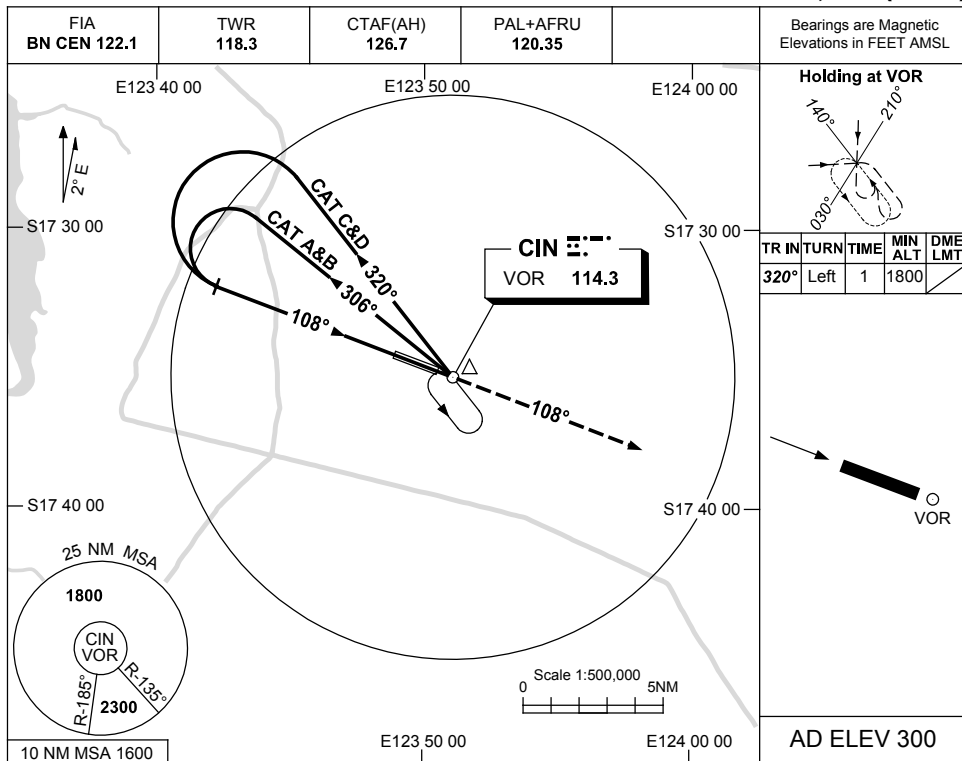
| FIA BN CEN 122.1 | TWR 118.3 | CTAF(AH) 126.7 | PAL+AFRU 120.35 | | Bearings are Magnetic Elevations in FEET AMSL |
|---|---|---|---|---|---|

E123 40 00

E123 50 00

E124 00 00

Holding at VOR

140°

210°

030°

2° E

S17 30 00

CAT C&D

CAT A&B

320°

306°

CIN

VOR 114.3

S17 30 00

| TR IN | TURN | TIME | MIN ALT | DME LMT |
|---|---|---|---|---|
| 320° | Left | 1 | 1800 | |

108°

108°

S17 40 00

S17 40 00

VOR

25 NM MSA

1800

CIN VOR

R-185°

R-135°

2300

Scale 1:500,000

0

5NM

10 NM MSA 1600

E123 50 00

E124 00 00

AD ELEV 300